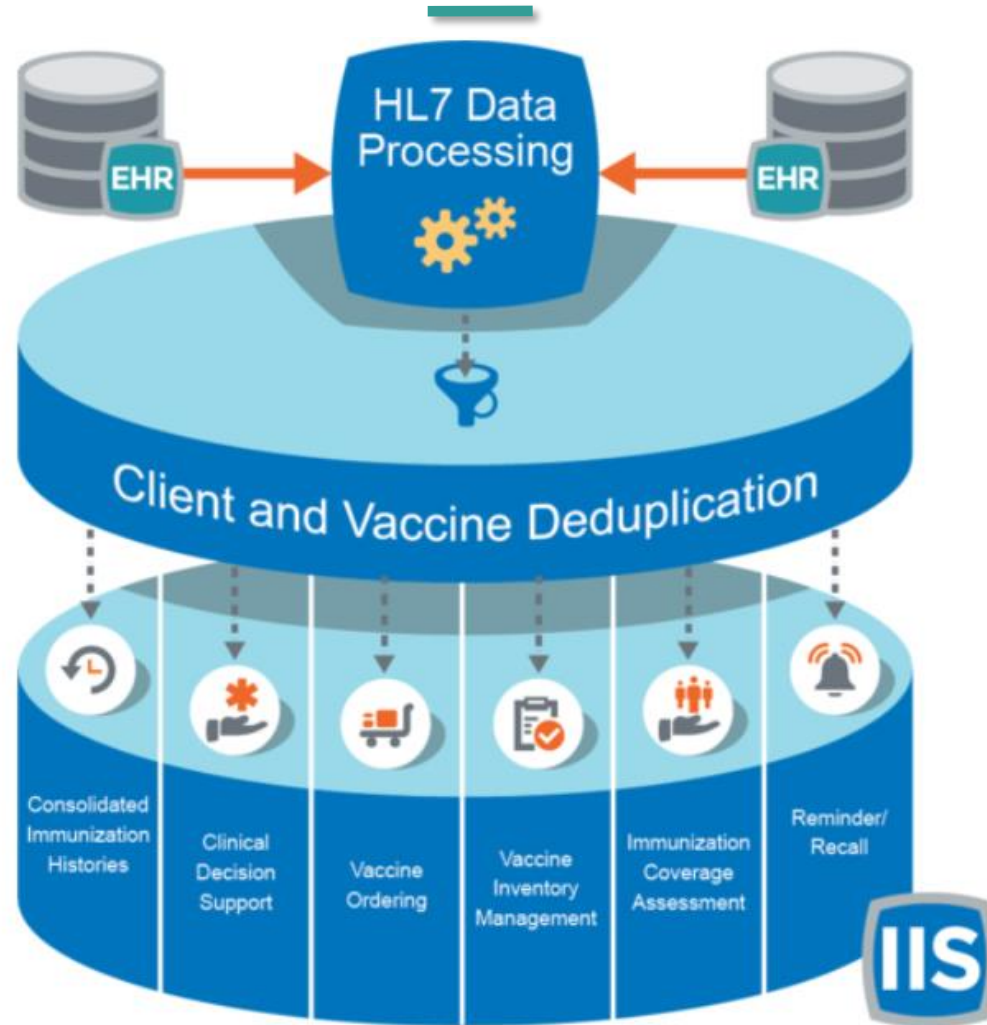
EHR

HL7 Data Processing

EHR

Client and Vaccine Deduplication

Consolidated Immunization Histories

Clinical Decision Support

Vaccine Ordering

Vaccine Inventory Management

Immunization Coverage Assessment

Reminder/ Recall

IIS